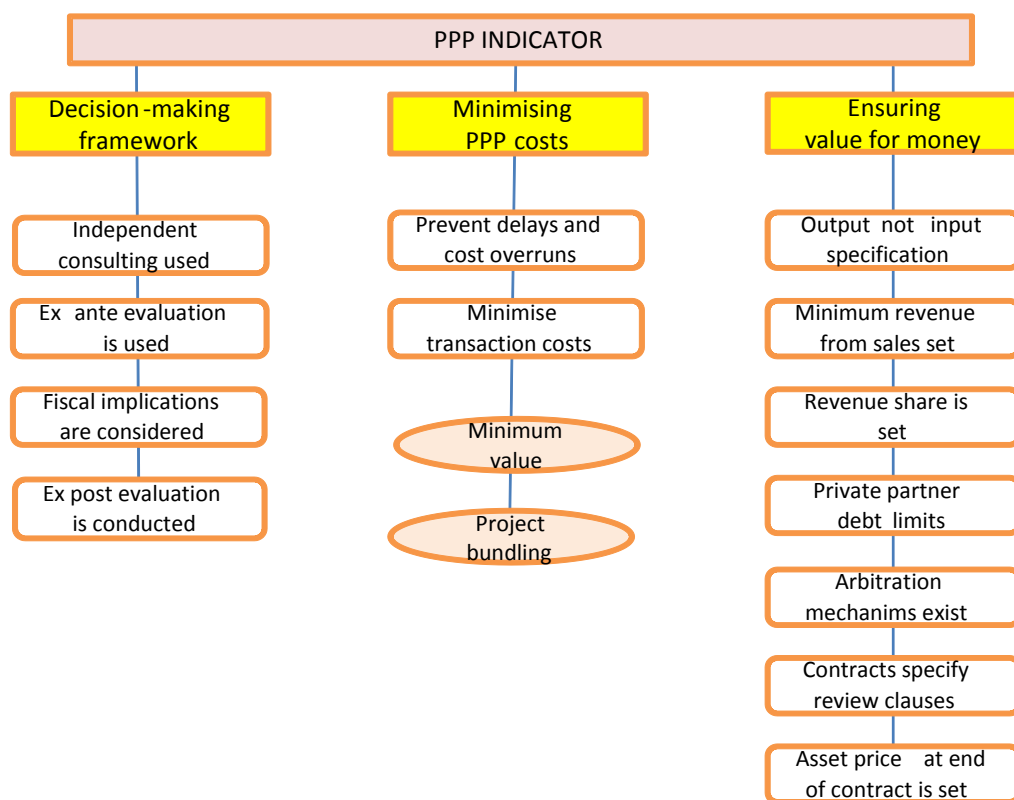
PPP INDICATOR

Decision-making framework

Independent consulting used

Ex ante evaluation is used

Fiscal implications are considered

Ex post evaluation is conducted

Minimising PPP costs

Prevent delays and cost overruns

Minimise transaction costs

Minimum value

Project bundling

Ensuring value for money

Output not input specification

Minimum revenue from sales set

Revenue share is set

Private partner debt limits

Arbitration mechanims exist

Contracts specify review clauses

Asset price at end of contract is set